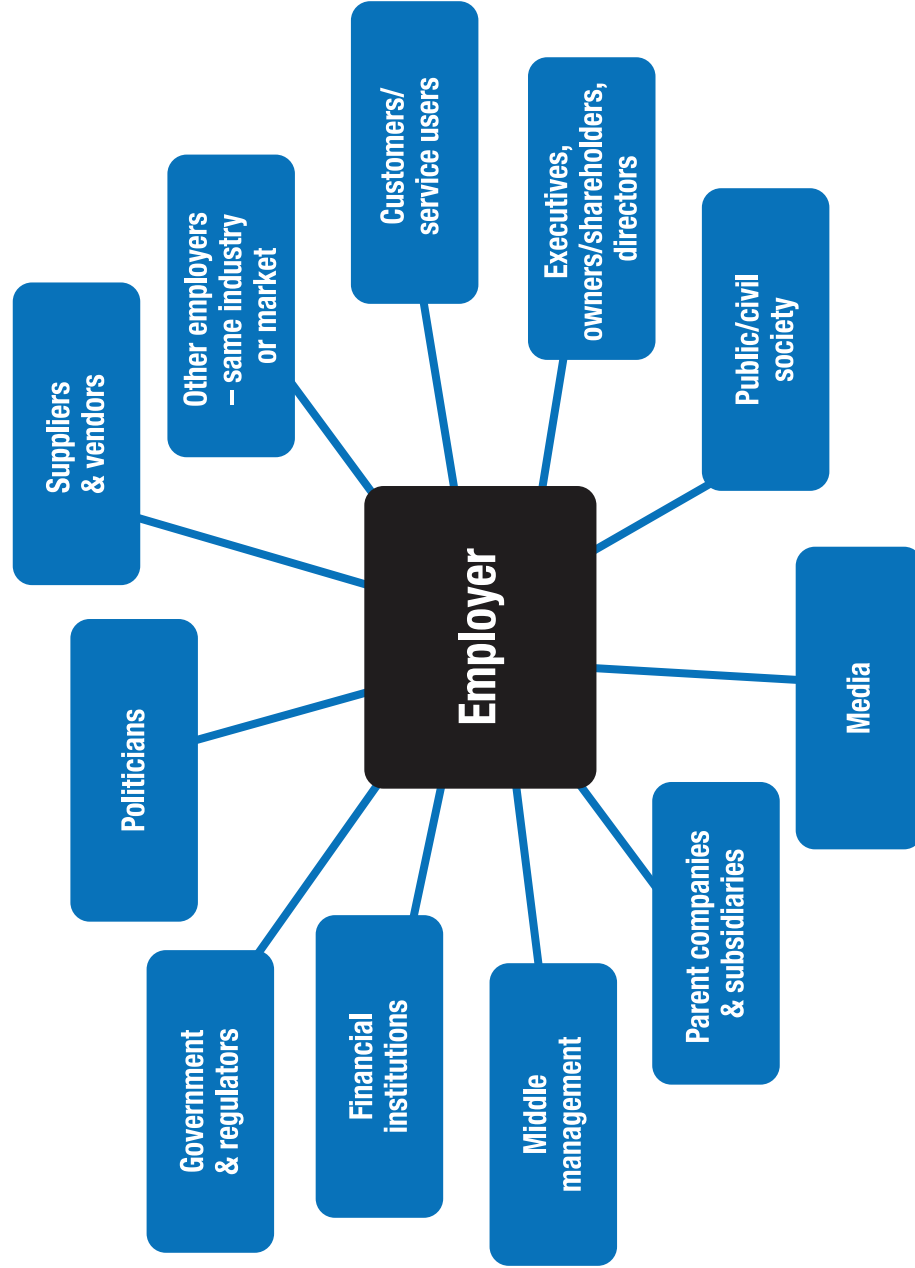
Employer

Customers/ service users

Executives, owners/shareholders, directors

Public/civil society

Media

Parent companies & subsidiaries

Middle management

Financial institutions

Government & regulators

Politicians

Suppliers & vendors

Other employers – same industry or market